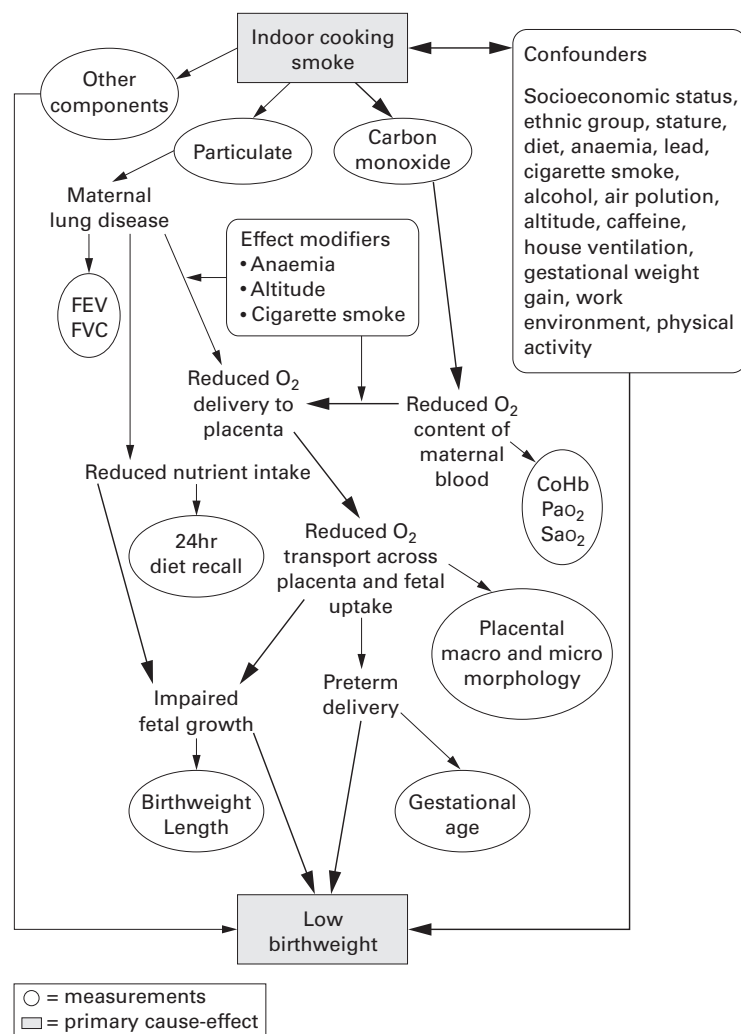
Indoor cooking smoke

Other components

Confounders

Socioeconomic status, ethnic group, stature, diet, anaemia, lead, cigarette smoke, alcohol, air polution, altitude, caffeine, house ventilation, gestational weight gain, work environment, physical activity

Particulate

Carbon monoxide

Maternal lung disease

Effect modifiers
• Anaemia
• Altitude
• Cigarette smoke

FEV
FVC

Reduced $O_2$ delivery to placenta

Reduced $O_2$ content of maternal blood

CoHb
$Pa_{O_2}$
$Sa_{O_2}$

Reduced nutrient intake

24hr diet recall

Reduced $O_2$ transport across placenta and fetal uptake

Placental macro and micro morphology

Impaired fetal growth

Preterm delivery

Birthweight
Length

Gestational age

Low birthweight

○ = measurements
▭ = primary cause-effect